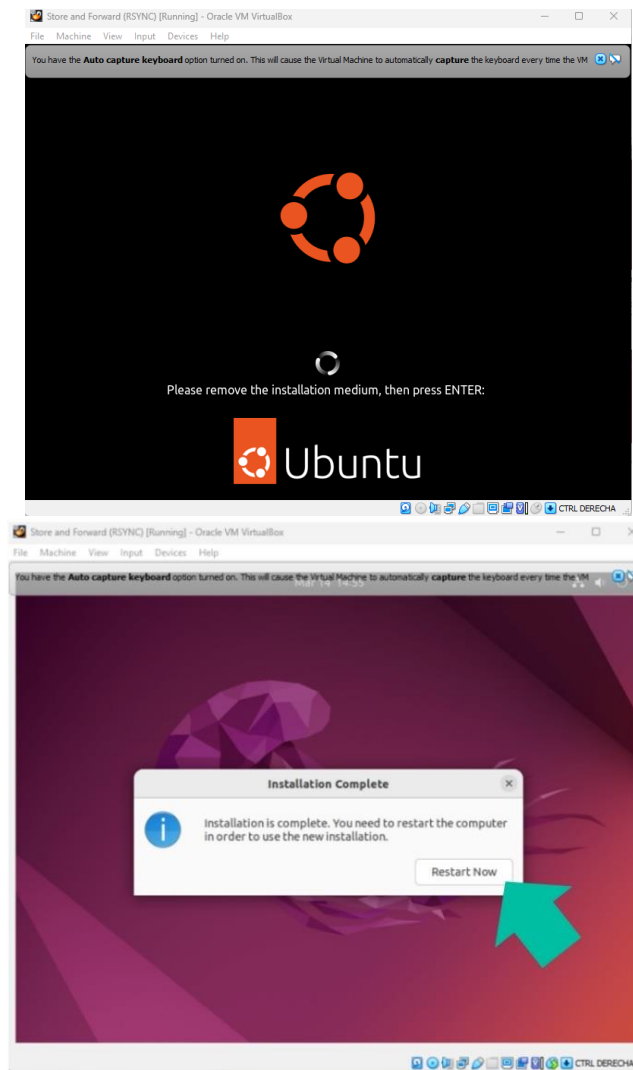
Store and Forward (RSYNC) [Running] - Oracle VM VirtualBox

File Machine View Input Devices Help

You have the **Auto capture keyboard** option turned on. This will cause the Virtual Machine to automatically **capture** the keyboard every time the VM

Please remove the installation medium, then press ENTER:

Ubuntu

CTRL DERECHA

Store and Forward (RSYNC) [Running] - Oracle VM VirtualBox

File Machine View Input Devices Help

You have the **Auto capture keyboard** option turned on. This will cause the Virtual Machine to automatically **capture** the keyboard every time the VM

Installation Complete

Installation is complete. You need to restart the computer in order to use the new installation.

Restart Now

CTRL DERECHA